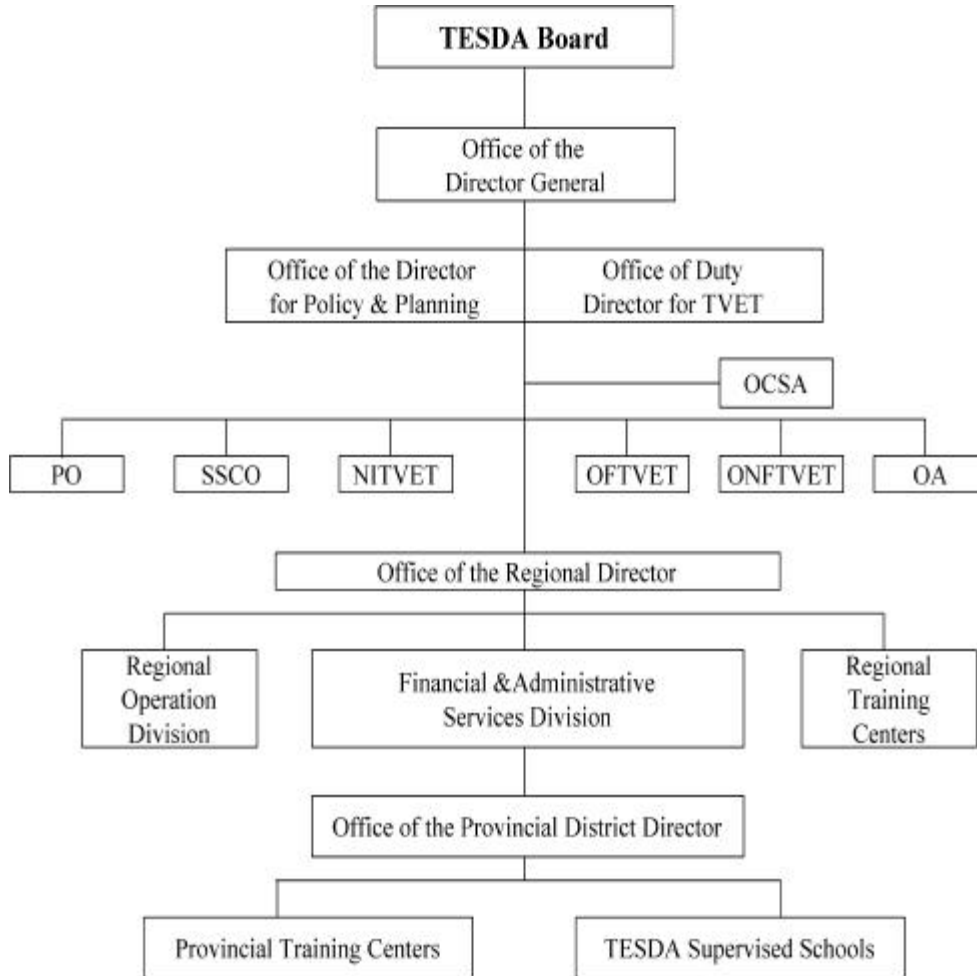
TESDA Board

Office of the Director General

Office of the Director for Policy & Planning

Office of Duty Director for TVET

OCSA

PO

SSCO

NITVET

OFTVET

ONFTVET

OA

Office of the Regional Director

Regional Operation Division

Financial &Administrative Services Division

Regional Training Centers

Office of the Provincial District Director

Provincial Training Centers

TESDA Supervised Schools